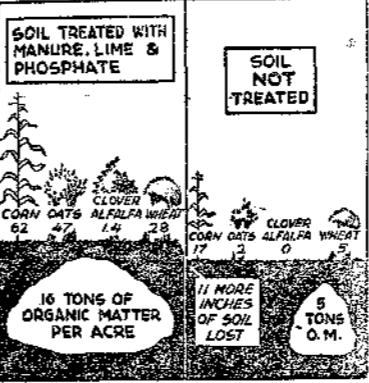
SOIL TREATED WITH MANURE, LIME & PHOSPHATE

CORN 62
OATS 47
CLOVER ALFALFA 1.4
WHEAT 28

16 TONS OF ORGANIC MATTER PER ACRE

SOIL NOT TREATED

CORN 17
OATS 2
CLOVER ALFALFA 0
WHEAT 5

11 MORE INCHES OF SOIL LOST

5 TONS O.M.